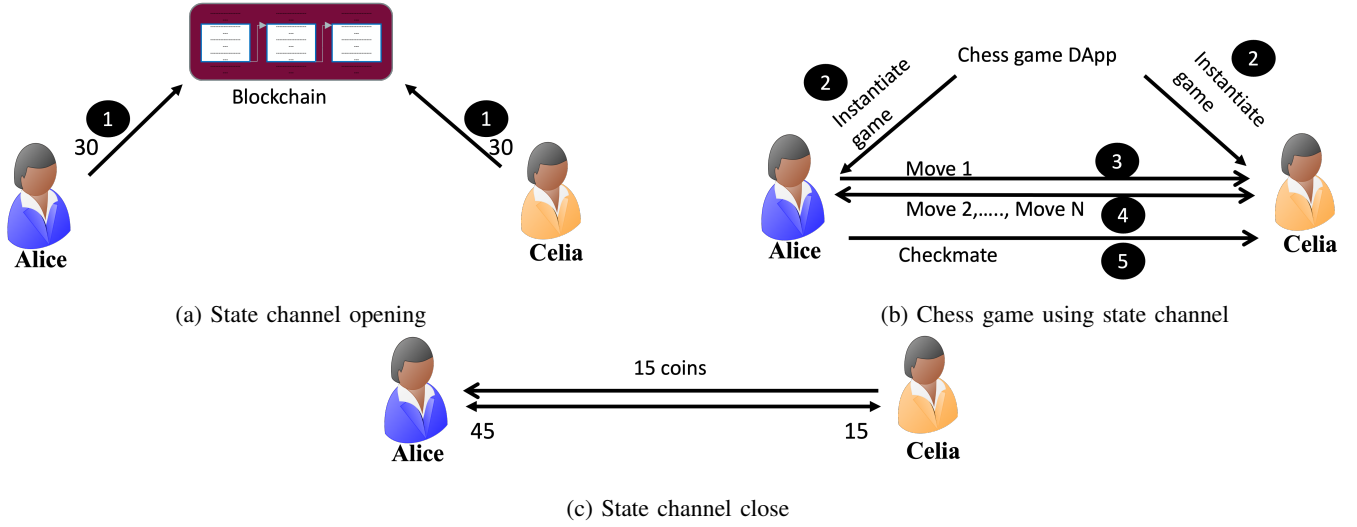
Blockchain

1
30

1
30

Alice

Celia

(a) State channel opening

Chess game DApp

2
Instantiate game

2
Instantiate game

Move 1
3

Move 2,....., Move N
4

Checkmate
5

Alice

Celia

(b) Chess game using state channel

15 coins

45

15

Alice

Celia

(c) State channel close